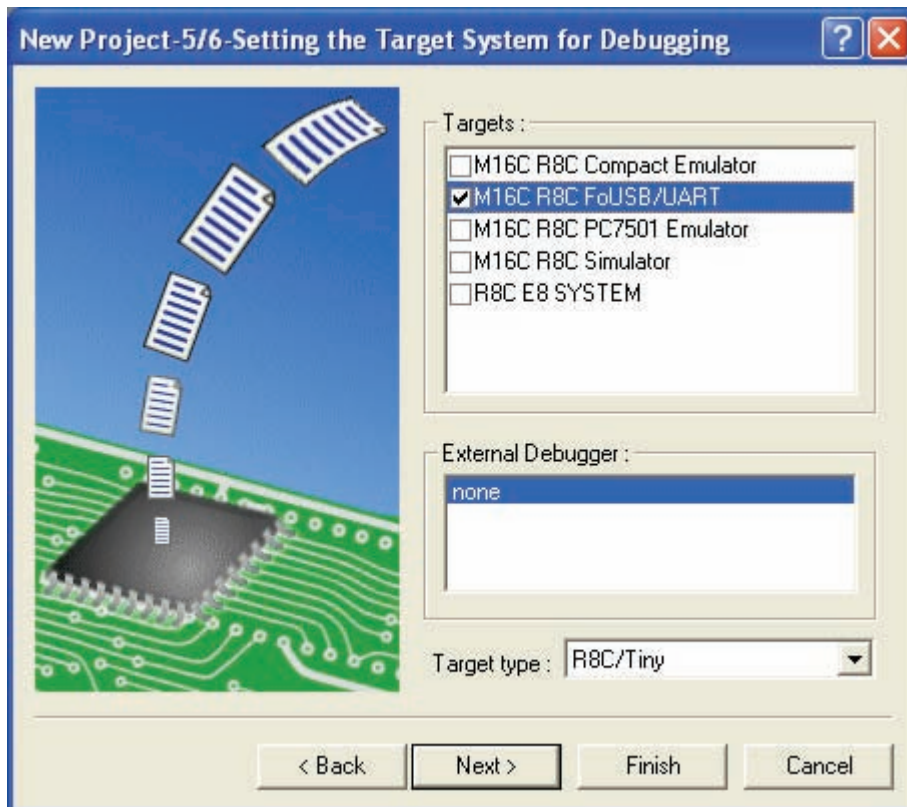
New Project-5/6-Setting the Target System for Debugging

?

Targets :

M16C R8C Compact Emulator
M16C R8C FoUSB/UART
M16C R8C PC7501 Emulator
M16C R8C Simulator
R8C E8 SYSTEM

External Debugger :

none

Target type : R8C/Tiny

< Back

Next >

Finish

Cancel